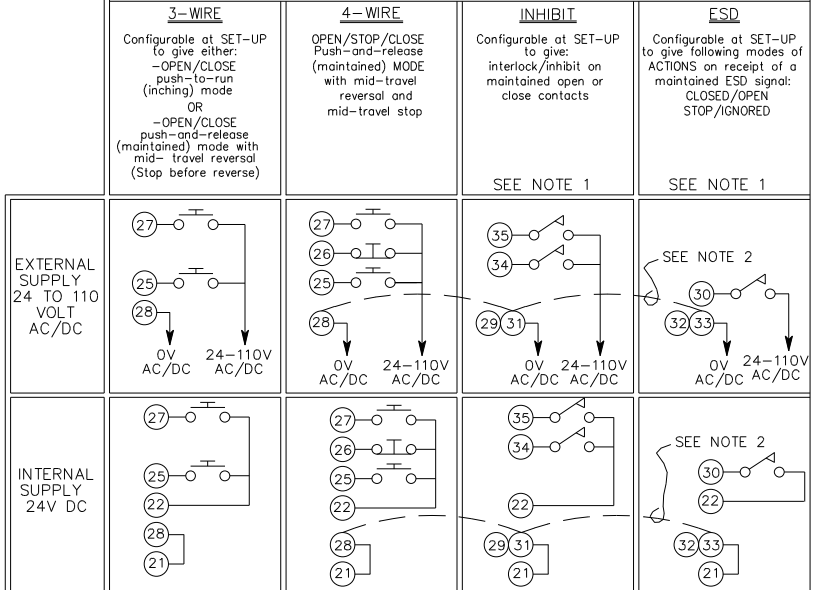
| | 3–WIRE | 4–WIRE | INHIBIT | ESD |
|---|---|---|---|---|
| | Configurable at SET–UP to give either: –OPEN/CLOSE push–to–run (inching) mode OR –OPEN/CLOSE push–and–release (maintained) mode with mid– travel reversal (Stop before reverse) | OPEN/STOP/CLOSE Push–and–release (maintained) MODE with mid–travel reversal and mid–travel stop | Configurable at SET–UP to give: interlock/inhibit on maintained open or close contacts SEE NOTE 1 | Configurable at SET–UP to give following modes of ACTIONS on receipt of a maintained ESD signal: CLOSED/OPEN STOP/IGNORED SEE NOTE 1 |
| EXTERNAL SUPPLY 24 TO 110 VOLT AC/DC | 27 25 28 0V AC/DC 24–110V AC/DC | 27 26 25 28 0V AC/DC 24–110V AC/DC | 35 34 29 31 0V AC/DC 24–110V AC/DC | SEE NOTE 2 30 32 33 0V AC/DC 24–110V AC/DC |
| INTERNAL SUPPLY 24V DC | 27 25 22 28 21 | 27 26 25 22 28 21 | 35 34 22 29 31 21 | SEE NOTE 2 30 22 32 33 21 |